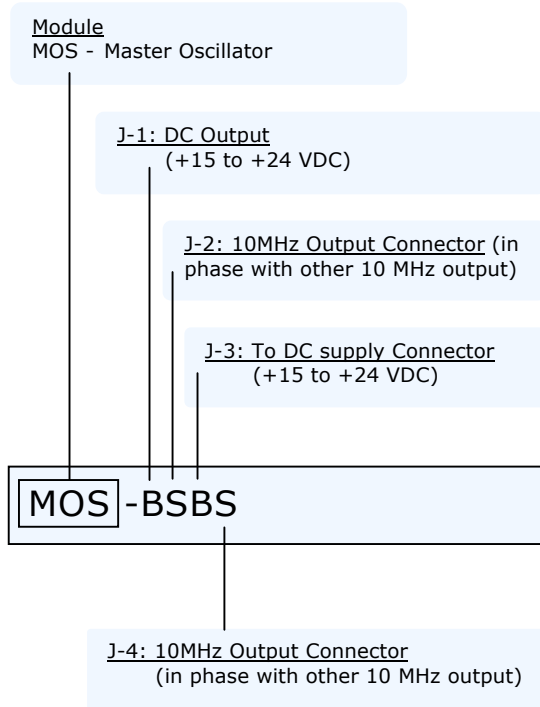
Module
MOS - Master Oscillator

J-1: DC Output
(+15 to +24 VDC)

J-2: 10MHz Output Connector (in phase with other 10 MHz output)

J-3: To DC supply Connector
(+15 to +24 VDC)

MOS -BSBS

J-4: 10MHz Output Connector
(in phase with other 10 MHz output)